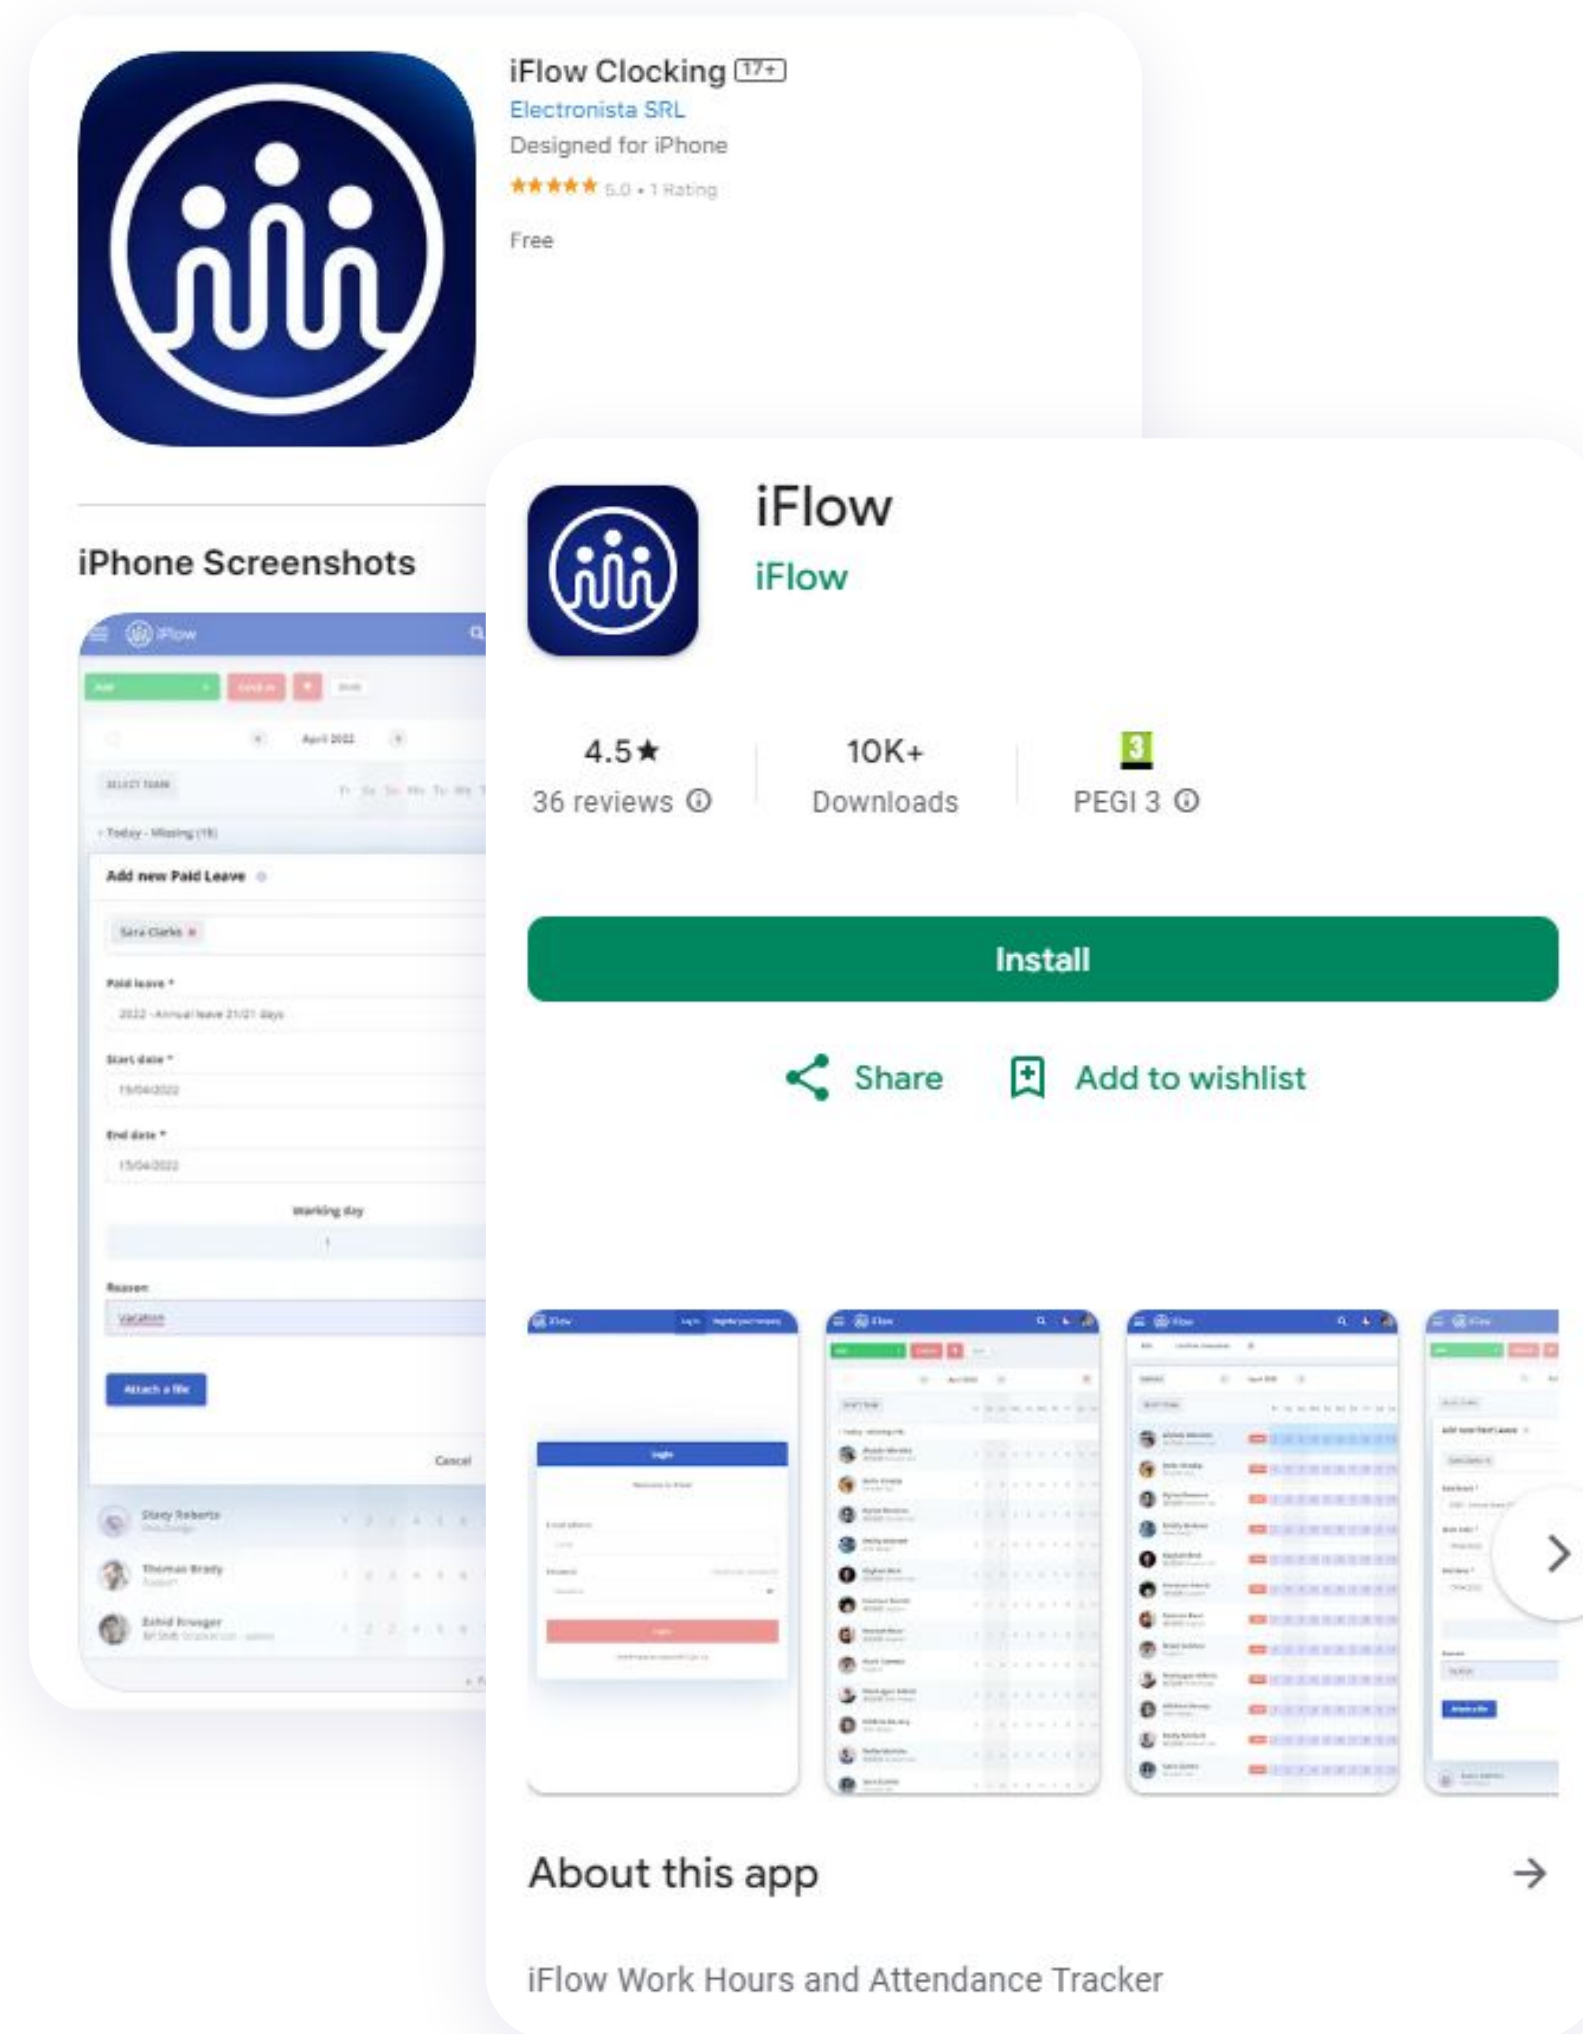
iFlow Clocking 17+
Electronista SRL
Designed for iPhone
★★★★★ 5.0 • 1 Rating
Free

iPhone Screenshots

iFlow
Add
April 2022
SELECT TEAM
Today - Missing (15)
Add new Paid Leave
Sara Clarke
Paid leave *
2022 - Annual leave 21/21 days
Start date *
15/04/2022
End date *
15/04/2022
Working day
1
Reason
vacation
Attach a file
Cancel
Stacy Roberts
Thomas Brady
Zahid Krueger

iFlow
iFlow

4.5★
36 reviews
10K+
Downloads
3
PEGI 3

Install

Share
Add to wishlist

About this app

iFlow Work Hours and Attendance Tracker